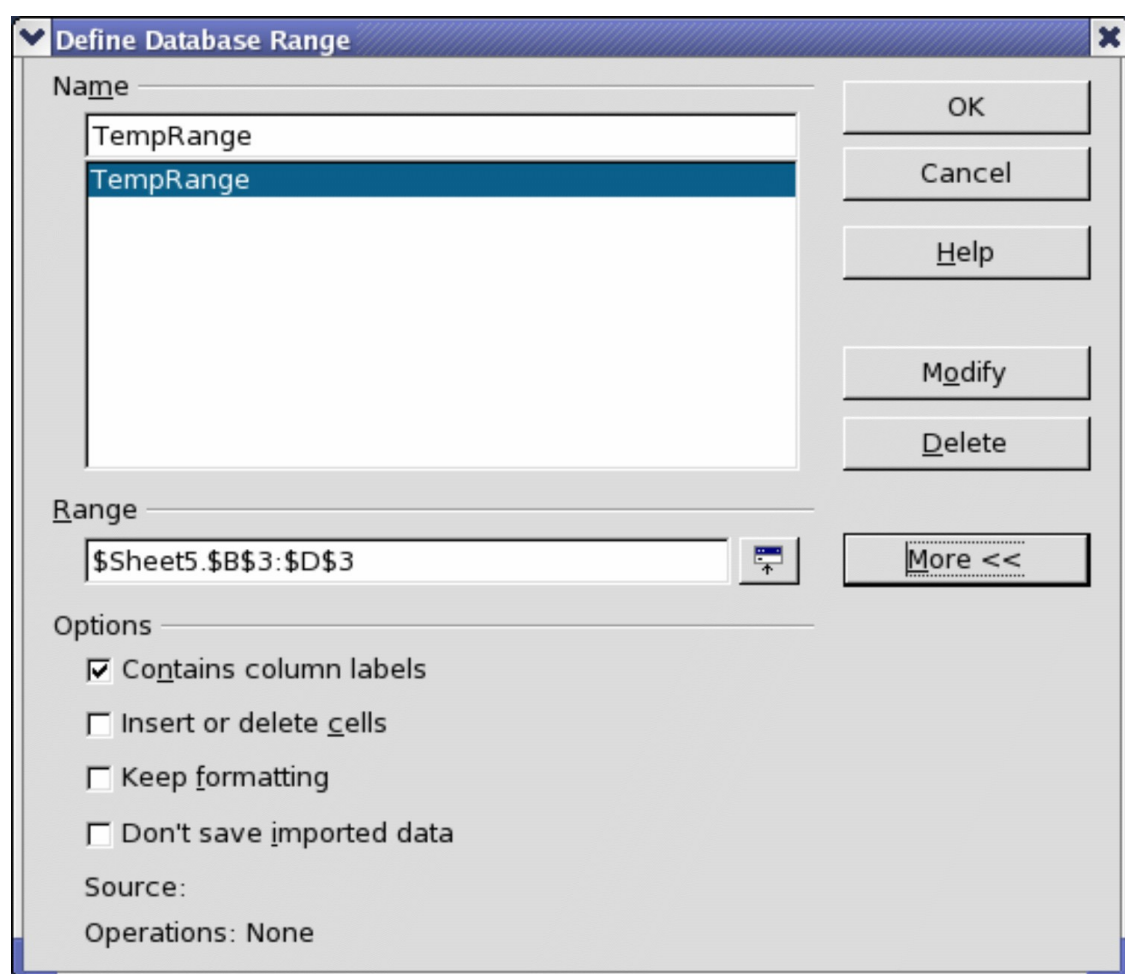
Define Database Range

Name

TempRange

TempRange

OK

Cancel

Help

Modify

Delete

Range

\$Sheet5.\$B\$3:\$D\$3

More <<

Options

☑ Contains column labels

☐ Insert or delete cells

☐ Keep formatting

☐ Don't save imported data

Source:

Operations: None